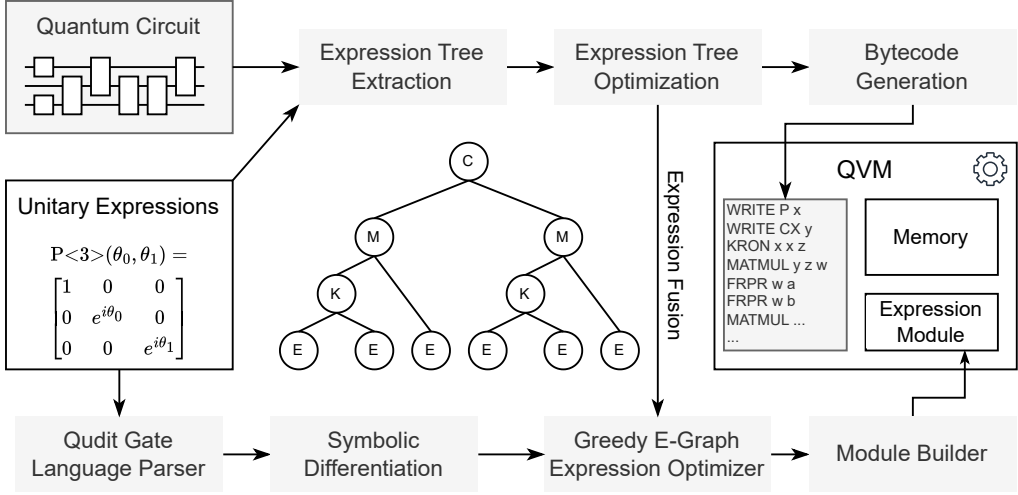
Quantum Circuit

Expression Tree Extraction

Expression Tree Optimization

Bytecode Generation

Unitary Expressions

$\text{P}{<}3{>}(\theta_0, \theta_1) =$

$\begin{bmatrix} 1 & 0 & 0 \\ 0 & e^{i\theta_0} & 0 \\ 0 & 0 & e^{i\theta_1} \end{bmatrix}$

C

M

M

K

K

E E E E E E

Expression Fusion

QVM

WRITE P x
WRITE CX y
KRON x x z
MATMUL y z w
FRPR w a
FRPR w b
MATMUL ...
...

Memory

Expression Module

Qudit Gate Language Parser

Symbolic Differentiation

Greedy E-Graph Expression Optimizer

Module Builder